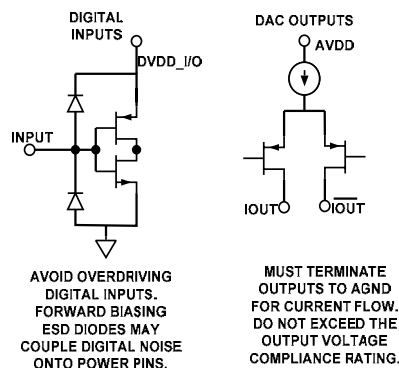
DIGITAL INPUTS

DVDD_I/O

INPUT

AVOID OVERDRIVING DIGITAL INPUTS. FORWARD BIASING ESD DIODES MAY COUPLE DIGITAL NOISE ONTO POWER PINS.

DAC OUTPUTS

AVDD

IOUT

$\overline{\text{IOUT}}$

MUST TERMINATE OUTPUTS TO AGND FOR CURRENT FLOW. DO NOT EXCEED THE OUTPUT VOLTAGE COMPLIANCE RATING.